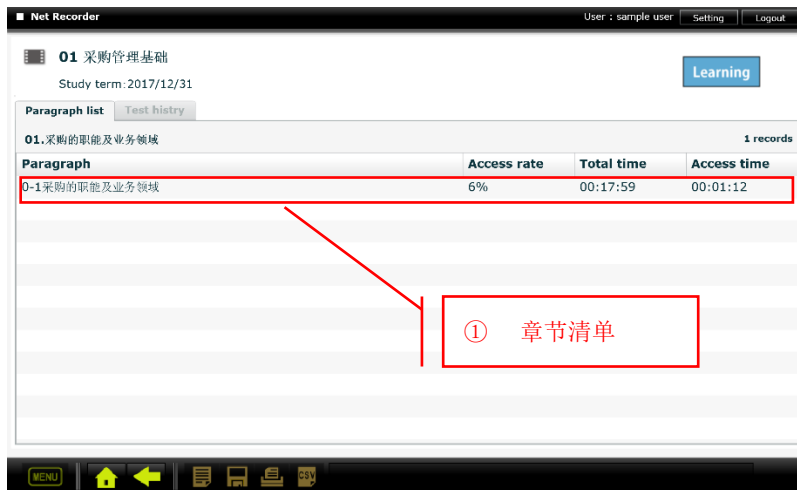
Net Recorder

User : sample user Setting Logout

01 采购管理基础

Study term:2017/12/31

Learning

Paragraph list Test histry

01.采购的职能及业务领域

1 records

| Paragraph | Access rate | Total time | Access time |
|---|---|---|---|
| 0-1采购的职能及业务领域 | 6% | 00:17:59 | 00:01:12 |

① 章节清单

MENU

CSV